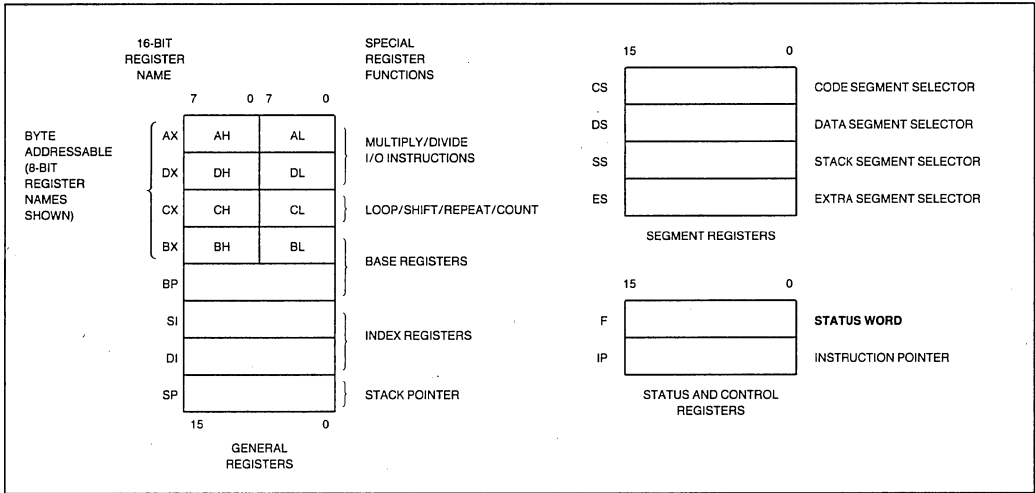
16-BIT REGISTER NAME

SPECIAL REGISTER FUNCTIONS

7 0 7 0

BYTE ADDRESSABLE (8-BIT REGISTER NAMES SHOWN)

| | | |
|---|---|---|
| AX | AH | AL |
| DX | DH | DL |
| CX | CH | CL |
| BX | BH | BL |
| BP | | |
| SI | | |
| DI | | |
| SP | | |

MULTIPLY/DIVIDE I/O INSTRUCTIONS

LOOP/SHIFT/REPEAT/COUNT

BASE REGISTERS

INDEX REGISTERS

STACK POINTER

15 0

GENERAL REGISTERS

15 0

CS CODE SEGMENT SELECTOR

DS DATA SEGMENT SELECTOR

SS STACK SEGMENT SELECTOR

ES EXTRA SEGMENT SELECTOR

SEGMENT REGISTERS

15 0

F STATUS WORD

IP INSTRUCTION POINTER

STATUS AND CONTROL REGISTERS